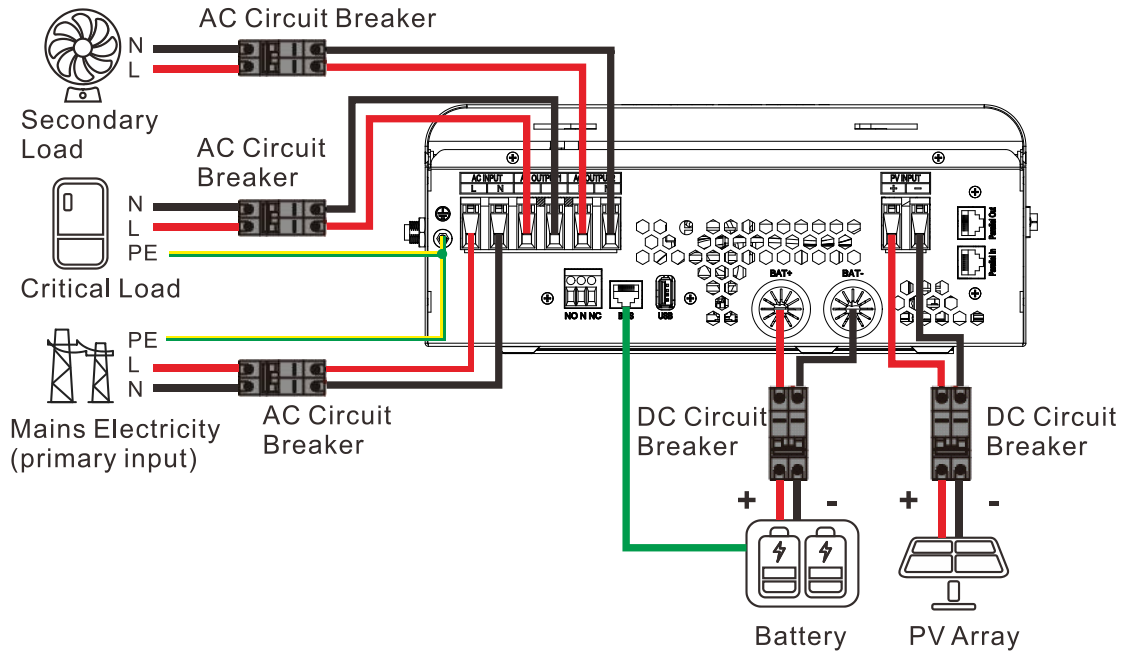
AC Circuit Breaker

N

L

Secondary Load

AC Circuit Breaker

N

L

PE

Critical Load

PE

L

N

Mains Electricity (primary input)

AC Circuit Breaker

AC INPUT

L N

AC OUTPUT1

AC OUTPUT2

PV INPUT

+ -

NO N NC

BMS

USB

BAT+

BAT-

DC Circuit Breaker

DC Circuit Breaker

+ -

+ -

Battery

PV Array